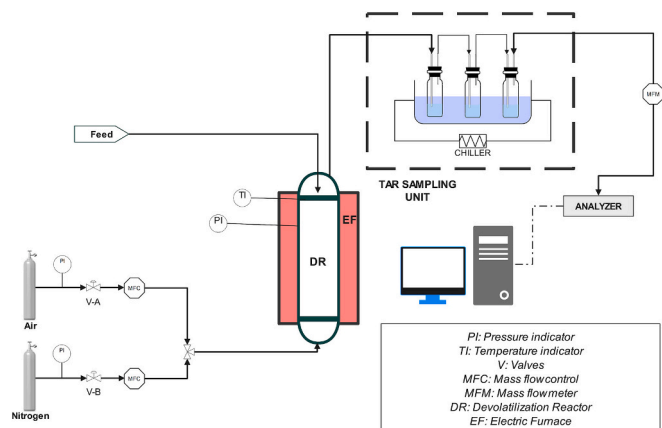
MFM
CHILLER
TAR SAMPLING UNIT
Feed
ANALYZER
TI
PI
EF
DR
PI
V-A
MFC
Air
PI
V-B
MFC
Nitrogen

PI: Pressure indicator
TI: Temperature indicator
V: Valves
MFC: Mass flowcontrol
MFM: Mass flowmeter
DR: Devolatilization Reactor
EF: Electric Furnace